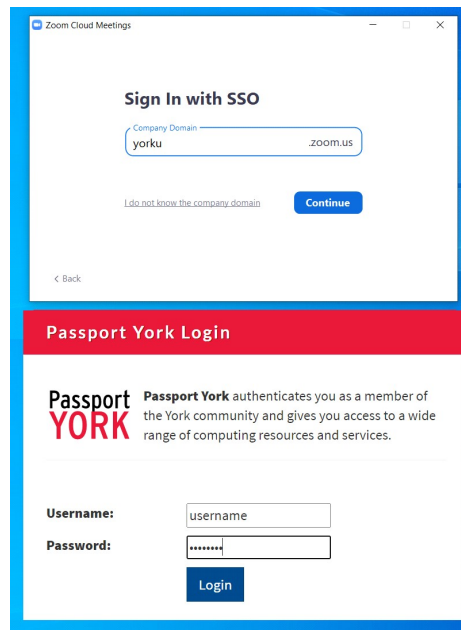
Zoom Cloud Meetings

Sign In with SSO

Company Domain
yorku .zoom.us

I do not know the company domain

Continue

< Back

Passport York Login

Passport YORK

**Passport York** authenticates you as a member of the York community and gives you access to a wide range of computing resources and services.

Username: username

Password: ••••••••

Login